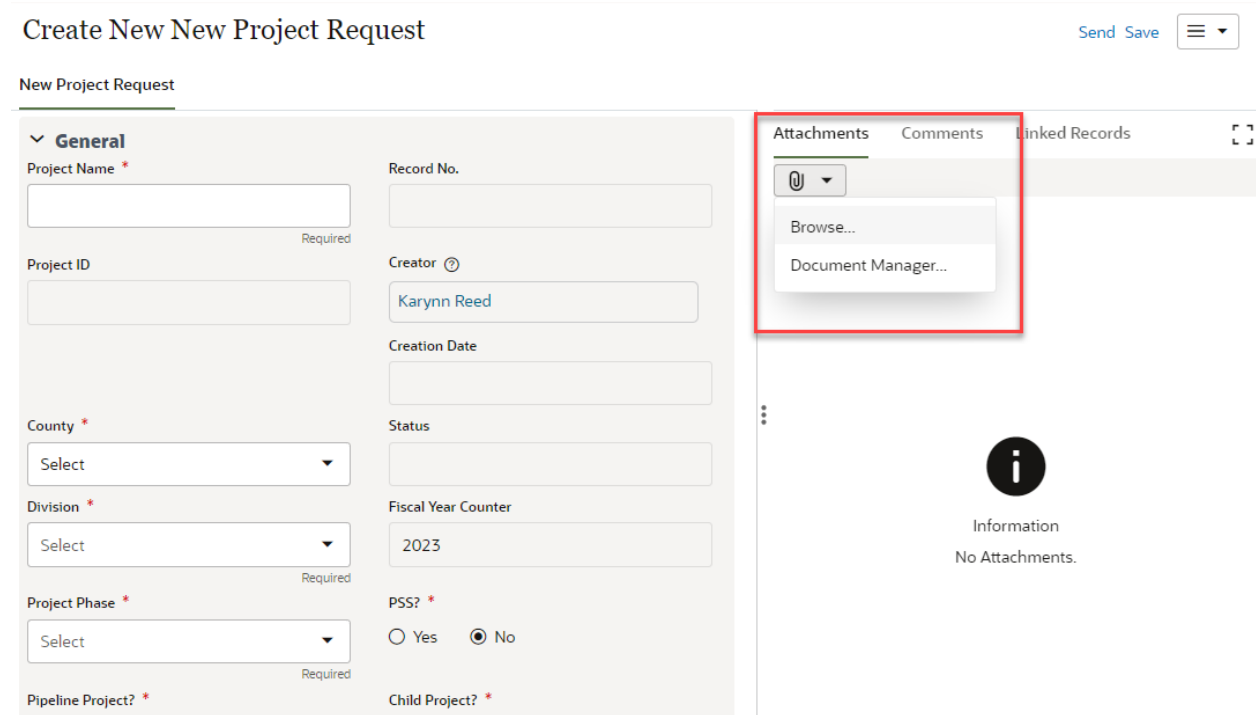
Create New New Project Request

Send Save

New Project Request

General

Project Name *

Required

Record No.

Project ID

Creator

Karynn Reed

Creation Date

County *

Select

Status

Division *

Select

Required

Fiscal Year Counter

2023

Project Phase *

Select

Required

PSS? *

Yes No

Pipeline Project? *

Child Project? *

Attachments Comments Linked Records

Browse...

Document Manager...

Information

No Attachments.